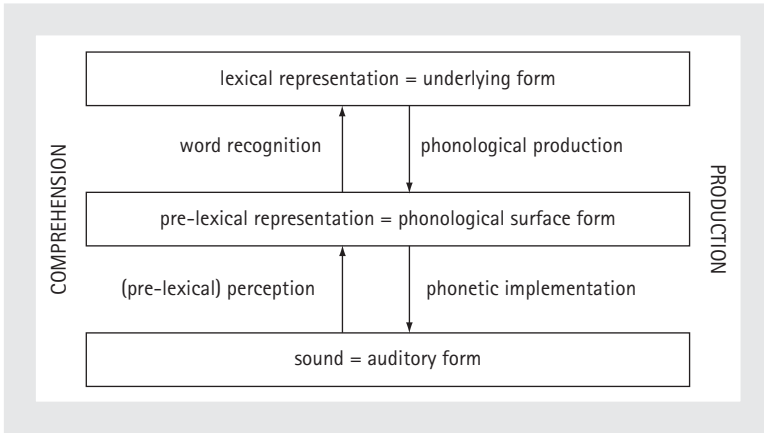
lexical representation = underlying form

word recognition

phonological production

pre-lexical representation = phonological surface form

(pre-lexical) perception

phonetic implementation

sound = auditory form

COMPREHENSION

PRODUCTION